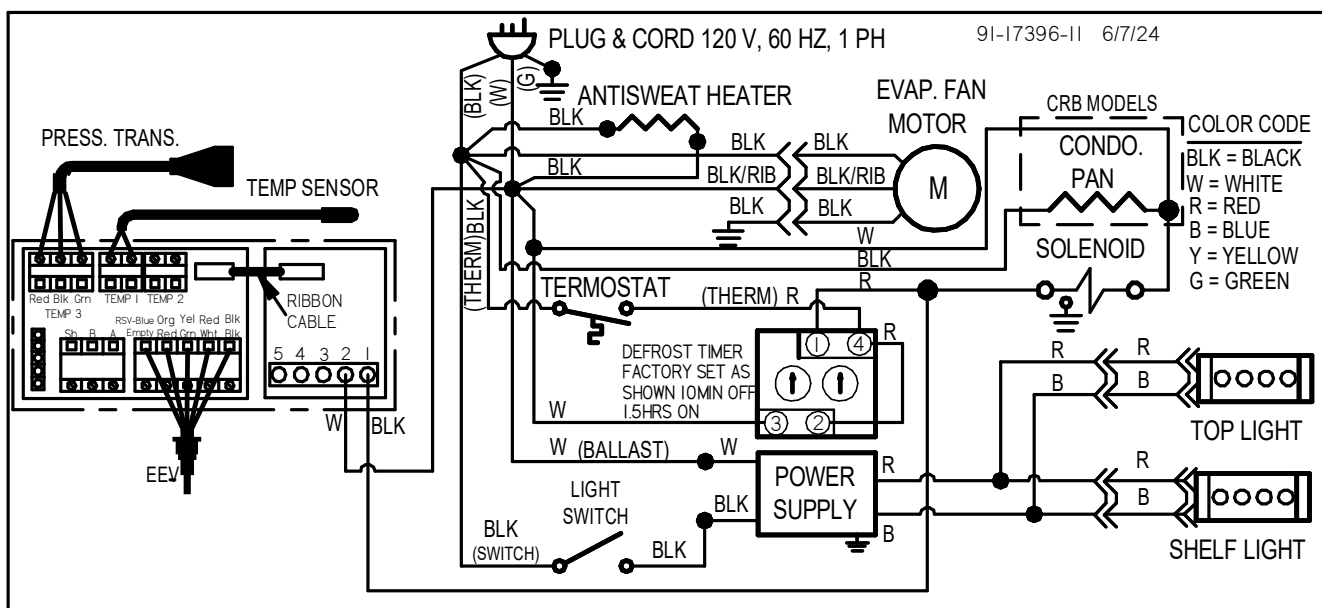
PLUG & CORD 120 V, 60 HZ, 1 PH

91-17396-11 6/7/24

(BLK) (W) (G)

ANTISWEAT HEATER

EVAP. FAN MOTOR

CRB MODELS

COLOR CODE
BLK = BLACK
W = WHITE
R = RED
B = BLUE
Y = YELLOW
G = GREEN

PRESS. TRANS.

TEMP SENSOR

BLK
BLK
BLK
BLK
BLK/RIB
BLK/RIB
BLK
BLK
BLK

M

CONDO. PAN

W
BLK

SOLENOID

Red Blk Grn
TEMP 3
TEMP 1 TEMP 2

RIBBON CABLE

Sh B A
RSV-Blue Org Yel Red Blk
Empty Red Grn Wht Blk

5 4 3 2 1

(THERM)BLK

TERMOSTAT

(THERM) R

R

R

1 4

DEFROST TIMER FACTORY SET AS SHOWN 10MIN OFF 1.5HRS ON

W

3 2

W BLK

EEV

W (BALLAST) W

POWER SUPPLY

R

R B

TOP LIGHT

R B

R

B

SHELF LIGHT

LIGHT SWITCH

BLK

BLK (SWITCH)

BLK

B